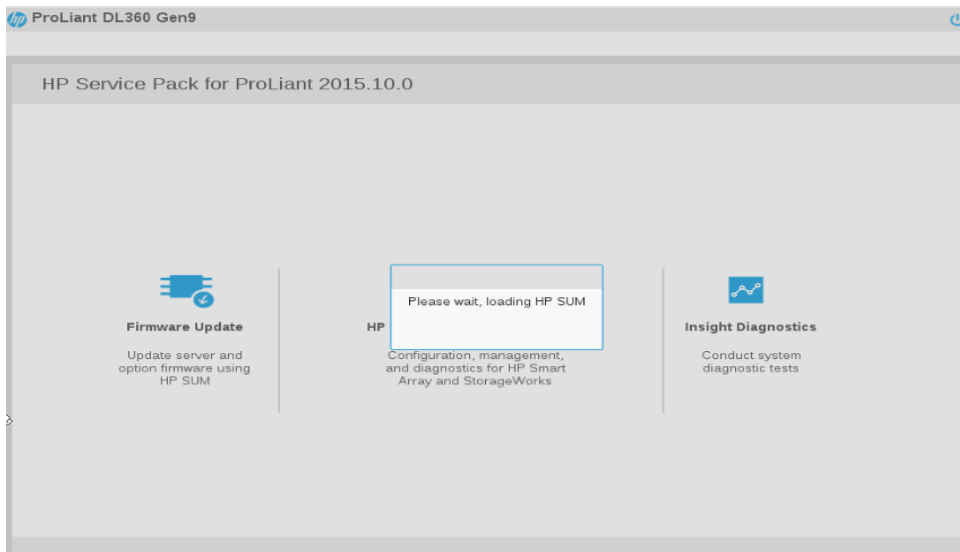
hp ProLiant DL360 Gen9

HP Service Pack for ProLiant 2015.10.0

Firmware Update

Update server and option firmware using HP SUM

HP

Please wait, loading HP SUM

Configuration, management, and diagnostics for HP Smart Array and StorageWorks

Insight Diagnostics

Conduct system diagnostic tests